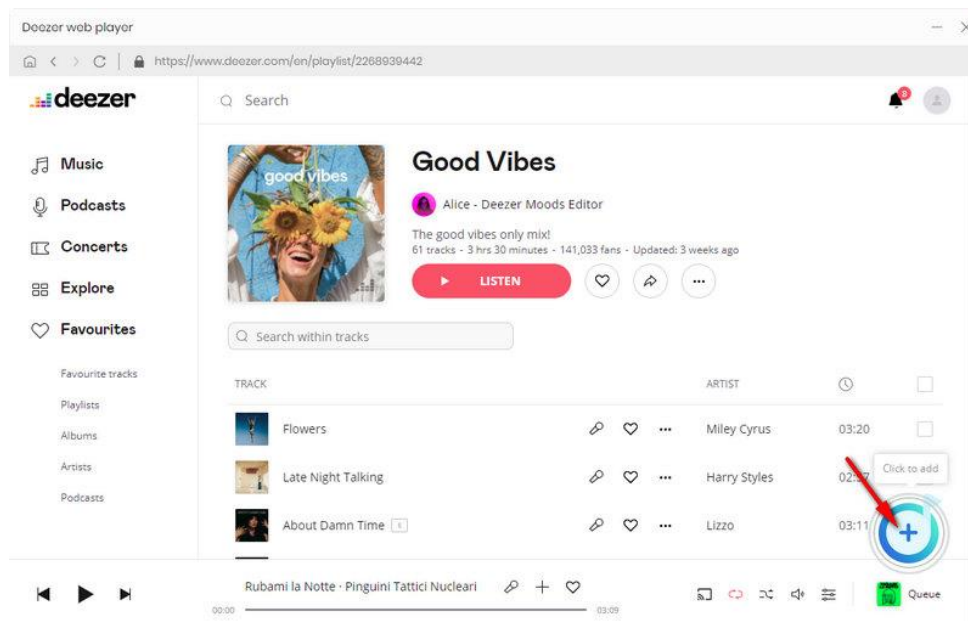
Deezer web player

https://www.deezer.com/en/playlist/2268939442

deezer

Search

8

Music

Podcasts

Concerts

Explore

Favourites

Favourite tracks

Playlists

Albums

Artists

Podcasts

good vibes

Good Vibes

Alice - Deezer Moods Editor

The good vibes only mix!

61 tracks - 3 hrs 30 minutes - 141,033 fans - Updated: 3 weeks ago

LISTEN

Search within tracks

| TRACK | ARTIST | |
|---|---|---|
| Flowers | Miley Cyrus | 03:20 |
| Late Night Talking | Harry Styles | 02:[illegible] |
| About Damn Time | Lizzo | 03:11 |

Click to add

Rubami la Notte · Pinguini Tattici Nucleari

00:00

03:09

Queue